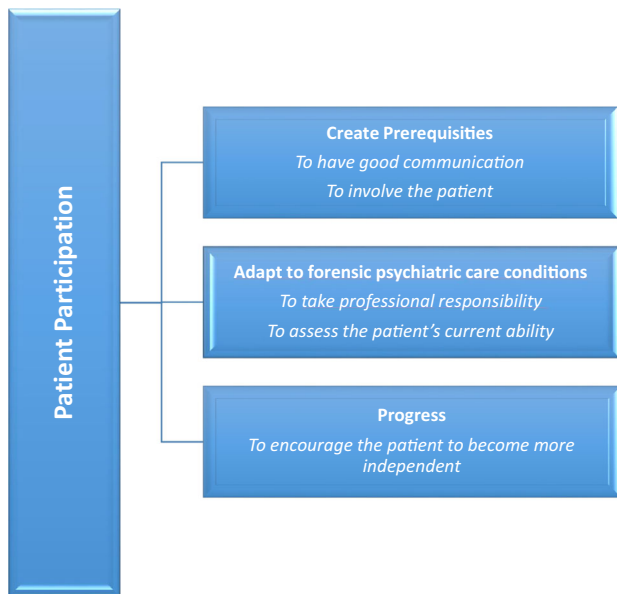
Patient Participation

Create Prerequisities
To have good communication
To involve the patient

Adapt to forensic psychiatric care conditions
To take professional responsibility
To assess the patient's current ability

Progress
To encourage the patient to become more independent